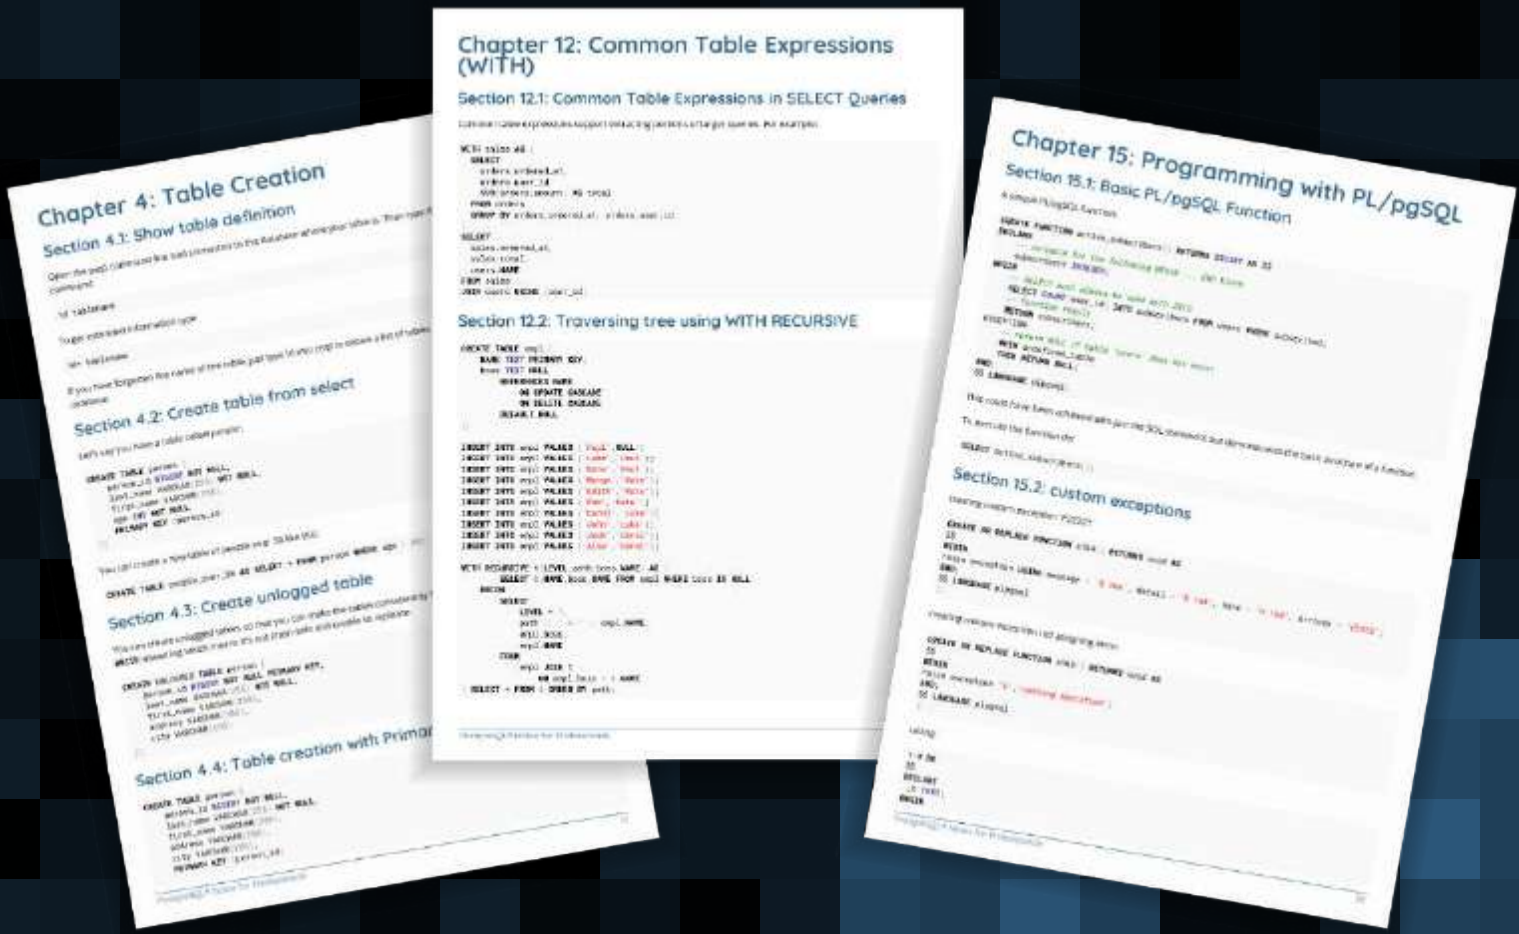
Chapter 4: Table Creation

Section 4.1: Show table definition

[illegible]

\d tablename

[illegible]

\d+ tablename

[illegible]

Section 4.2: Create table from select

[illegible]

CREATE TABLE person (
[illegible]
);

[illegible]

CREATE TABLE people_over_30 AS SELECT * FROM person WHERE age > 30;

Section 4.3: Create unlogged table

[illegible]

CREATE UNLOGGED TABLE person (
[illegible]
);

Section 4.4: Table creation with Primary Key

CREATE TABLE person (
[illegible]
PRIMARY KEY (person_id)
);

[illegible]

Chapter 12: Common Table Expressions (WITH)

Section 12.1: Common Table Expressions in SELECT Queries

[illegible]

WITH sales AS (
SELECT
orders.ordered_at,
orders.user_id,
SUM(orders.amount) AS total
FROM orders
GROUP BY orders.ordered_at, orders.user_id
)
SELECT
sales.ordered_at,
sales.total,
users.NAME
FROM sales
JOIN users USING (user_id)

Section 12.2: Traversing tree using WITH RECURSIVE

CREATE TABLE empl (
NAME TEXT PRIMARY KEY,
boss TEXT NULL
REFERENCES NAME
ON UPDATE CASCADE
ON DELETE CASCADE
DEFAULT NULL
);

INSERT INTO empl VALUES ('Paul',NULL);
INSERT INTO empl VALUES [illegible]
INSERT INTO empl VALUES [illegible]
INSERT INTO empl VALUES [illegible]
INSERT INTO empl VALUES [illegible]
INSERT INTO empl VALUES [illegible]
INSERT INTO empl VALUES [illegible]
INSERT INTO empl VALUES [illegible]
INSERT INTO empl VALUES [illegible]
INSERT INTO empl VALUES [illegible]

WITH RECURSIVE t(LEVEL,path,boss,NAME) AS (
SELECT 0,NAME,boss,NAME FROM empl WHERE boss IS NULL
UNION
SELECT
LEVEL + 1,
path || ' > ' || empl.NAME,
empl.boss,
empl.NAME
FROM
empl JOIN t
ON empl.boss = t.NAME
) SELECT * FROM t ORDER BY path;

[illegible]

Chapter 15: Programming with PL/pgSQL

Section 15.1: Basic PL/pgSQL Function

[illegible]

CREATE FUNCTION active_subscribers() RETURNS bigint AS $$
DECLARE
-- variable for the following BEGIN ... END block
subscribers INTEGER;
BEGIN
-- SELECT must always be used with INTO
SELECT COUNT(user_id) INTO subscribers FROM users WHERE subscribed;
-- function result
RETURN subscribers;
EXCEPTION
-- return NULL if table "users" does not exist
WHEN undefined_table
THEN RETURN NULL;
END;
$$ LANGUAGE plpgsql;

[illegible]

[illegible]

SELECT active_subscribers();

Section 15.2: custom exceptions

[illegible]

CREATE OR REPLACE FUNCTION s164() RETURNS void AS
$$
BEGIN
raise exception USING message = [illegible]
END;
$$ LANGUAGE plpgsql;

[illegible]

CREATE OR REPLACE FUNCTION s165() RETURNS void AS
$$
BEGIN
raise exception '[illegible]';
END;
$$ LANGUAGE plpgsql;

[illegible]

t=# do
$$
declare
_t text;
begin

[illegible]